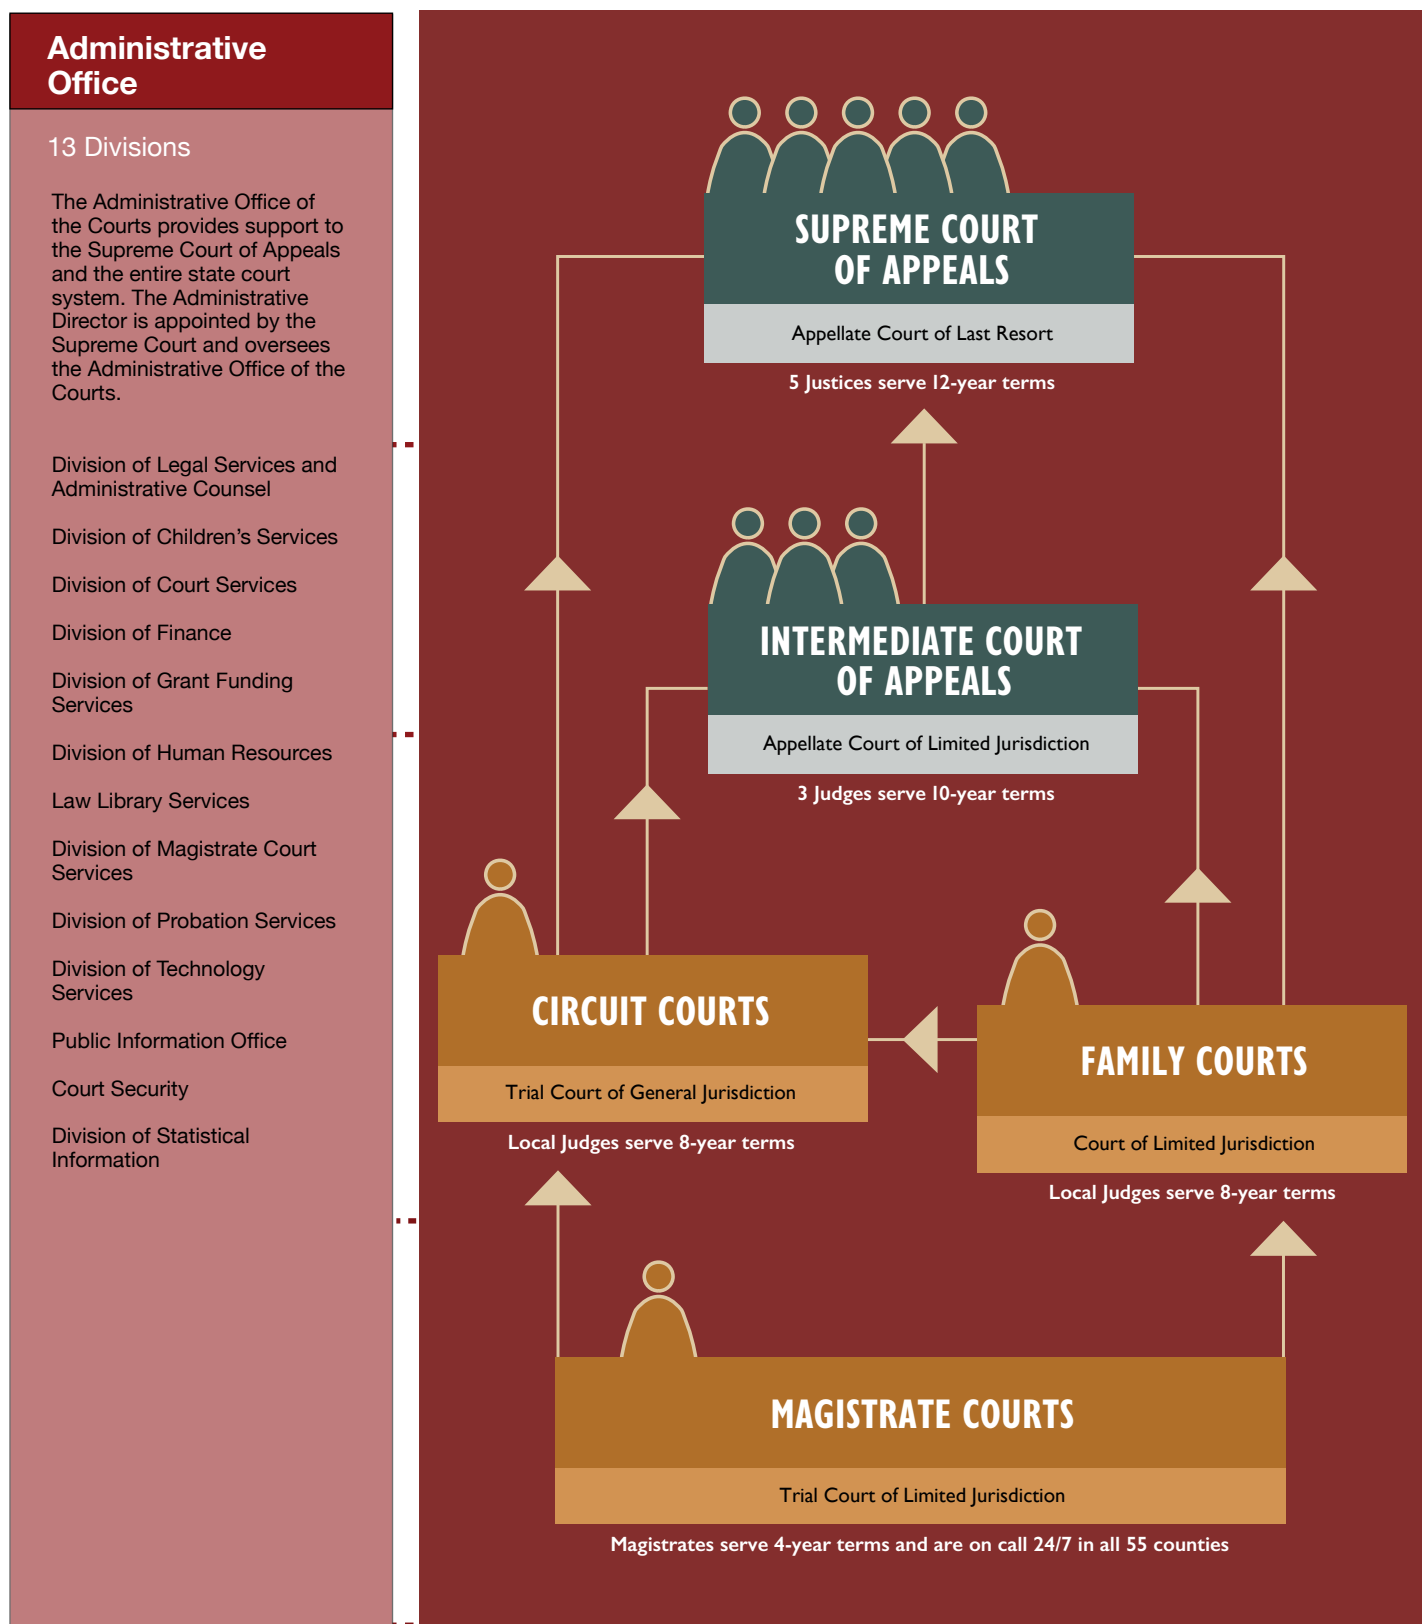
Administrative Office

13 Divisions

The Administrative Office of the Courts provides support to the Supreme Court of Appeals and the entire state court system. The Administrative Director is appointed by the Supreme Court and oversees the Administrative Office of the Courts.

Division of Legal Services and Administrative Counsel

Division of Children's Services

Division of Court Services

Division of Finance

Division of Grant Funding Services

Division of Human Resources

Law Library Services

Division of Magistrate Court Services

Division of Probation Services

Division of Technology Services

Public Information Office

Court Security

Division of Statistical Information

SUPREME COURT OF APPEALS

Appellate Court of Last Resort

5 Justices serve 12-year terms

INTERMEDIATE COURT OF APPEALS

Appellate Court of Limited Jurisdiction

3 Judges serve 10-year terms

CIRCUIT COURTS

Trial Court of General Jurisdiction

Local Judges serve 8-year terms

FAMILY COURTS

Court of Limited Jurisdiction

Local Judges serve 8-year terms

MAGISTRATE COURTS

Trial Court of Limited Jurisdiction

Magistrates serve 4-year terms and are on call 24/7 in all 55 counties